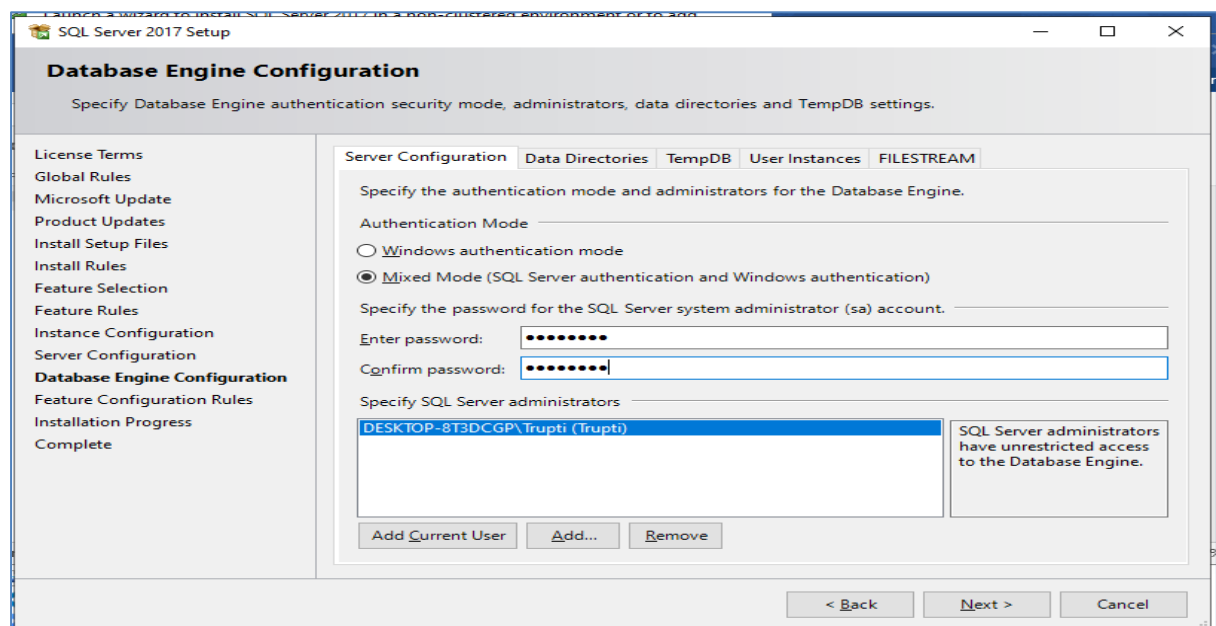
SQL Server 2017 Setup

Database Engine Configuration

Specify Database Engine authentication security mode, administrators, data directories and TempDB settings.

License Terms
Global Rules
Microsoft Update
Product Updates
Install Setup Files
Install Rules
Feature Selection
Feature Rules
Instance Configuration
Server Configuration
Database Engine Configuration
Feature Configuration Rules
Installation Progress
Complete

Server Configuration | Data Directories | TempDB | User Instances | FILESTREAM

Specify the authentication mode and administrators for the Database Engine.

Authentication Mode

Windows authentication mode

Mixed Mode (SQL Server authentication and Windows authentication)

Specify the password for the SQL Server system administrator (sa) account.

Enter password: ••••••••

Confirm password: ••••••••

Specify SQL Server administrators

DESKTOP-8T3DCGP\Trupti (Trupti)

SQL Server administrators have unrestricted access to the Database Engine.

Add Current User | Add... | Remove

< Back | Next > | Cancel